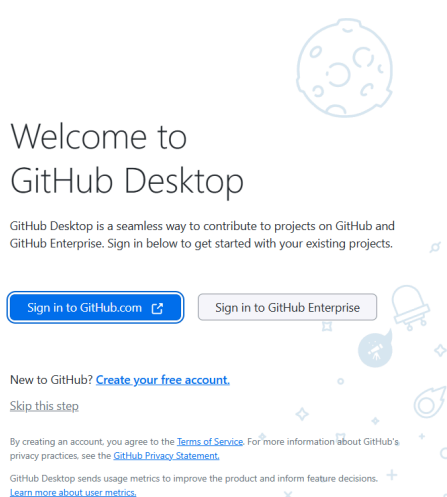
Welcome to GitHub Desktop

GitHub Desktop is a seamless way to contribute to projects on GitHub and GitHub Enterprise. Sign in below to get started with your existing projects.

Sign in to GitHub.com

Sign in to GitHub Enterprise

New to GitHub? Create your free account.

Skip this step

By creating an account, you agree to the Terms of Service. For more information about GitHub's privacy practices, see the GitHub Privacy Statement.

GitHub Desktop sends usage metrics to improve the product and inform feature decisions. Learn more about user metrics.